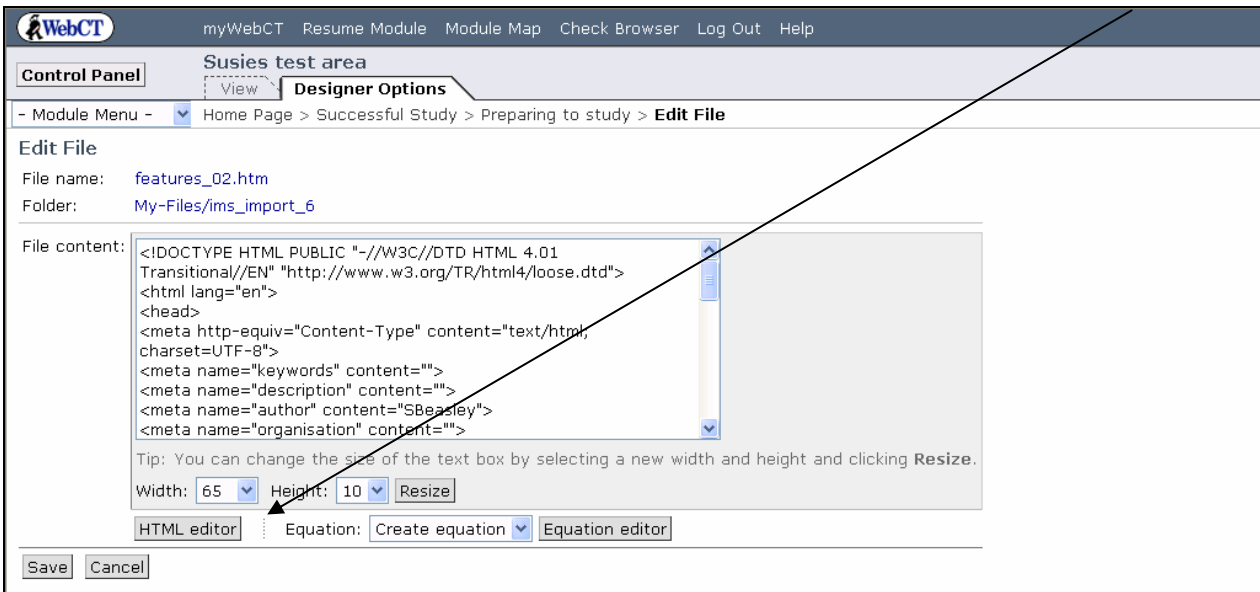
WebCT myWebCT Resume Module Module Map Check Browser Log Out Help

Control Panel

Susies test area

View Designer Options

- Module Menu - Home Page > Successful Study > Preparing to study > **Edit File**

Edit File

File name: features_02.htm

Folder: My-Files/ims_import_6

File content:
<!DOCTYPE HTML PUBLIC "-//W3C//DTD HTML 4.01 Transitional//EN" "http://www.w3.org/TR/html4/loose.dtd">
<html lang="en">
<head>
<meta http-equiv="Content-Type" content="text/html; charset=UTF-8">
<meta name="keywords" content="">
<meta name="description" content="">
<meta name="author" content="SBeasley">
<meta name="organisation" content="">

Tip: You can change the size of the text box by selecting a new width and height and clicking **Resize**.

Width: 65 Height: 10 Resize

HTML editor Equation: Create equation Equation editor

Save Cancel